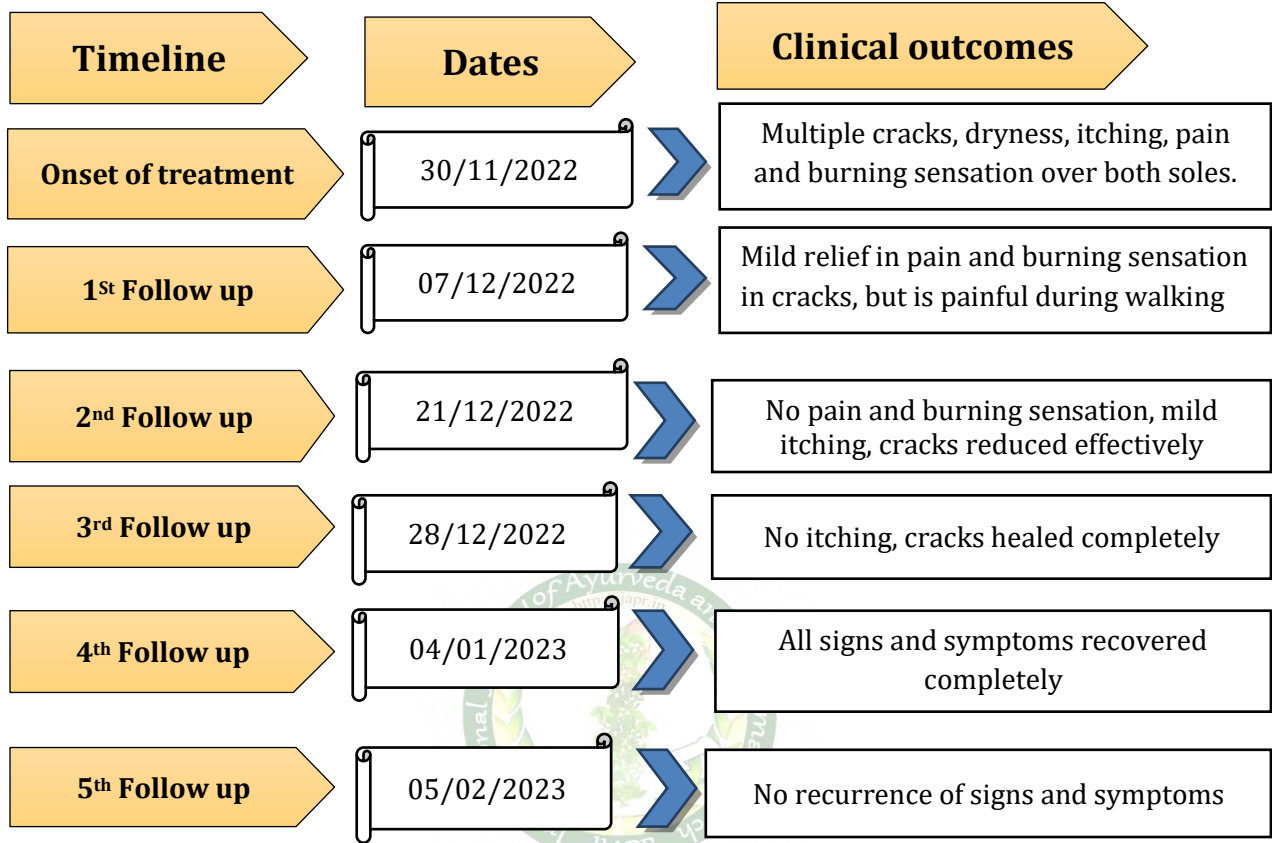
Timeline

Dates

Clinical outcomes

Onset of treatment

30/11/2022

Multiple cracks, dryness, itching, pain and burning sensation over both soles.

1St Follow up

07/12/2022

Mild relief in pain and burning sensation in cracks, but is painful during walking

2nd Follow up

21/12/2022

No pain and burning sensation, mild itching, cracks reduced effectively

3rd Follow up

28/12/2022

No itching, cracks healed completely

4th Follow up

04/01/2023

All signs and symptoms recovered completely

5th Follow up

05/02/2023

No recurrence of signs and symptoms